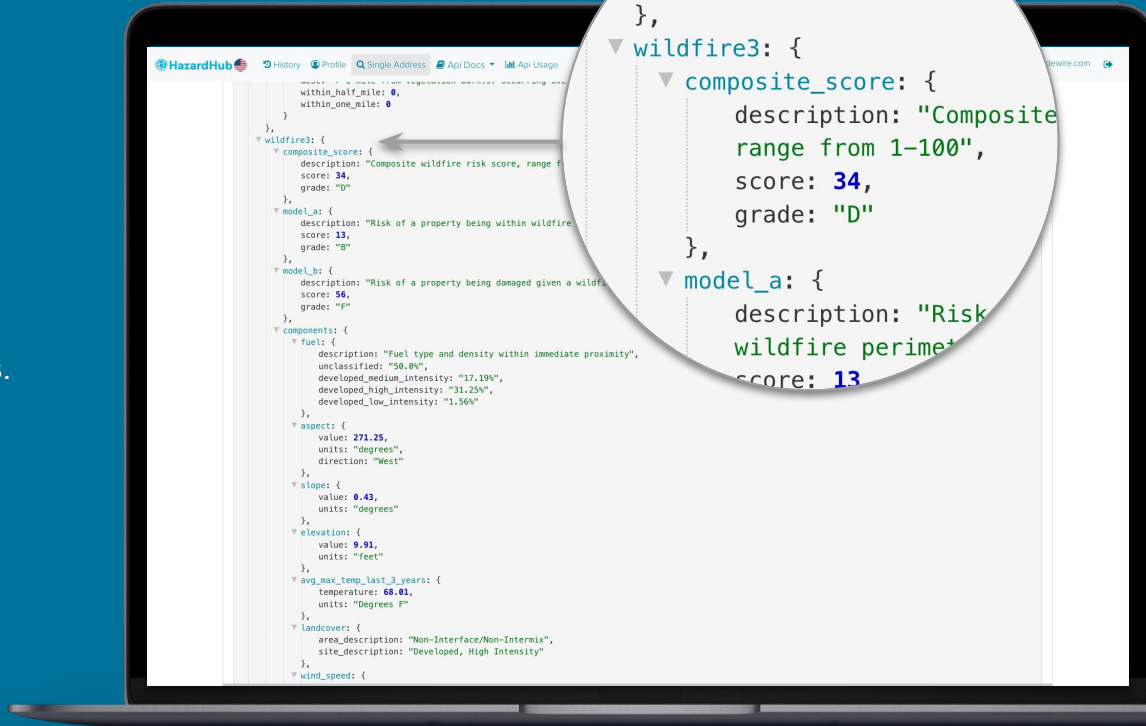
HazardHub History Profile Single Address Api Docs Api Usage dewire.com

within_half_mile: 0,
within_one_mile: 0
}
},
wildfire3: {
composite_score: {
description: "Composite wildfire risk score, range f
score: 34,
grade: "D"
},
model_a: {
description: "Risk of a property being within wildfire
score: 13,
grade: "B"
},
model_b: {
description: "Risk of a property being damaged given a wildfi
score: 56,
grade: "F"
},
components: {
fuel: {
description: "Fuel type and density within immediate proximity",
unclassified: "50.0%",
developed_medium_intensity: "17.19%",
developed_high_intensity: "31.25%",
developed_low_intensity: "1.56%"
},
aspect: {
value: 271.25,
units: "degrees",
direction: "West"
},
slope: {
value: 0.43,
units: "degrees"
},
elevation: {
value: 9.91,
units: "feet"
},
avg_max_temp_last_3_years: {
temperature: 68.01,
units: "Degrees F"
},
landcover: {
area_description: "Non-Interface/Non-Intermix",
site_description: "Developed, High Intensity"
},
wind_speed: {

},
wildfire3: {
composite_score: {
description: "Composite
range from 1-100",
score: 34,
grade: "D"
},
model_a: {
description: "Risk
wildfire perimet
score: 13